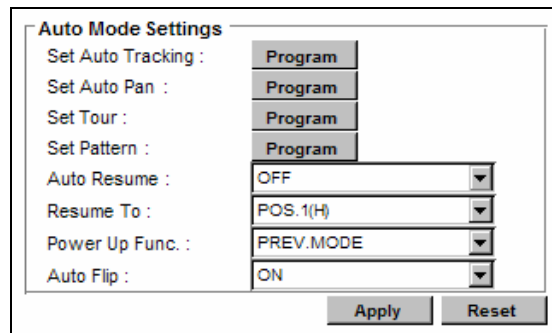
Auto Mode Settings

| | |
|---|---|
| Set Auto Tracking : | Program |
| Set Auto Pan : | Program |
| Set Tour : | Program |
| Set Pattern : | Program |
| Auto Resume : | OFF |
| Resume To : | POS.1(H) |
| Power Up Func. : | PREV.MODE |
| Auto Flip : | ON |

Apply Reset